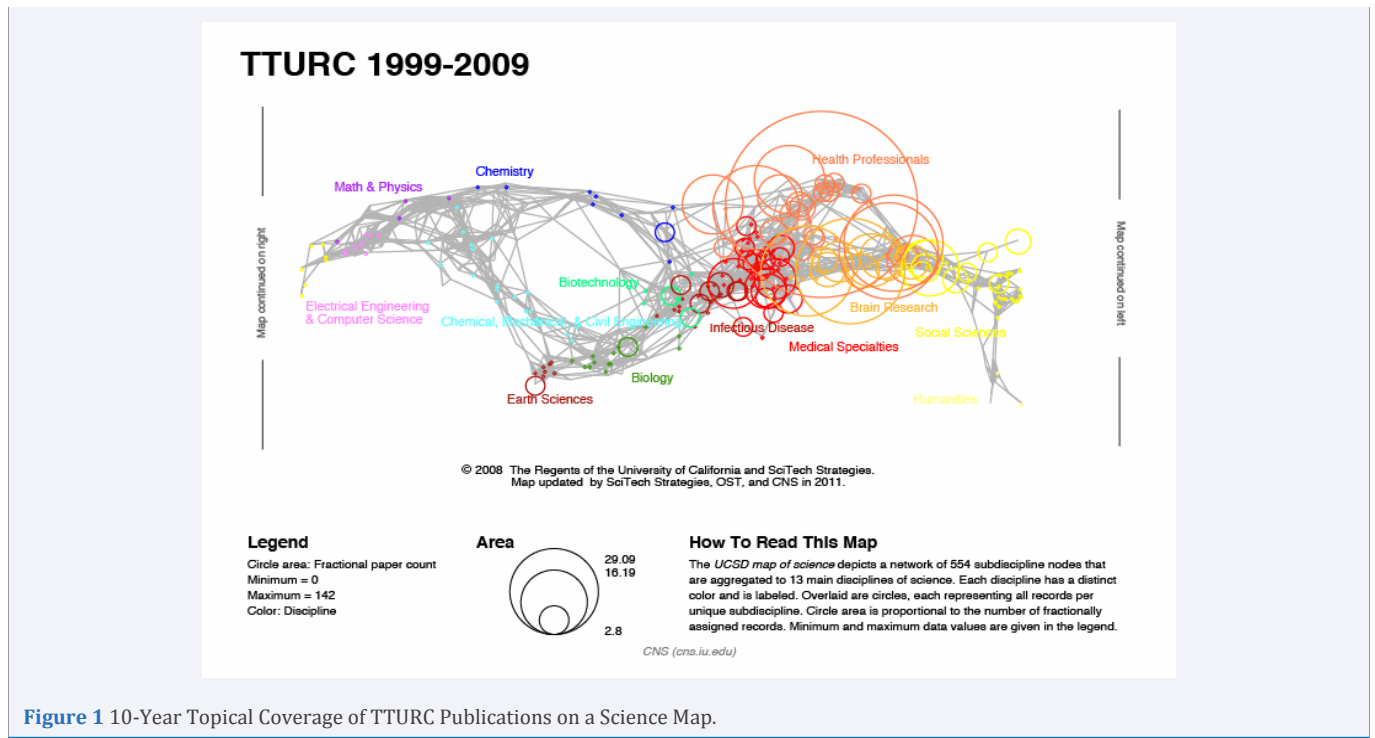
TTURC 1999-2009

Map continued on right

Map continued on left

Health Professionals

Chemistry

Math & Physics

Biotechnology

Electrical Engineering & Computer Science

Chemical, Mechanical, & Civil Engineering

Infectious Disease

Brain Research

Social Sciences

Medical Specialties

Biology

Earth Sciences

Humanities

© 2008 The Regents of the University of California and SciTech Strategies. Map updated by SciTech Strategies, OST, and CNS in 2011.

Legend

Circle area: Fractional paper count
Minimum = 0
Maximum = 142
Color: Discipline

Area

29.09
16.19
2.8

How To Read This Map

The *UCSD map of science* depicts a network of 554 subdiscipline nodes that are aggregated to 13 main disciplines of science. Each discipline has a distinct color and is labeled. Overlaid are circles, each representing all records per unique subdiscipline. Circle area is proportional to the number of fractionally assigned records. Minimum and maximum data values are given in the legend.

CNS (cns.iu.edu)

**Figure 1** 10-Year Topical Coverage of TTURC Publications on a Science Map.